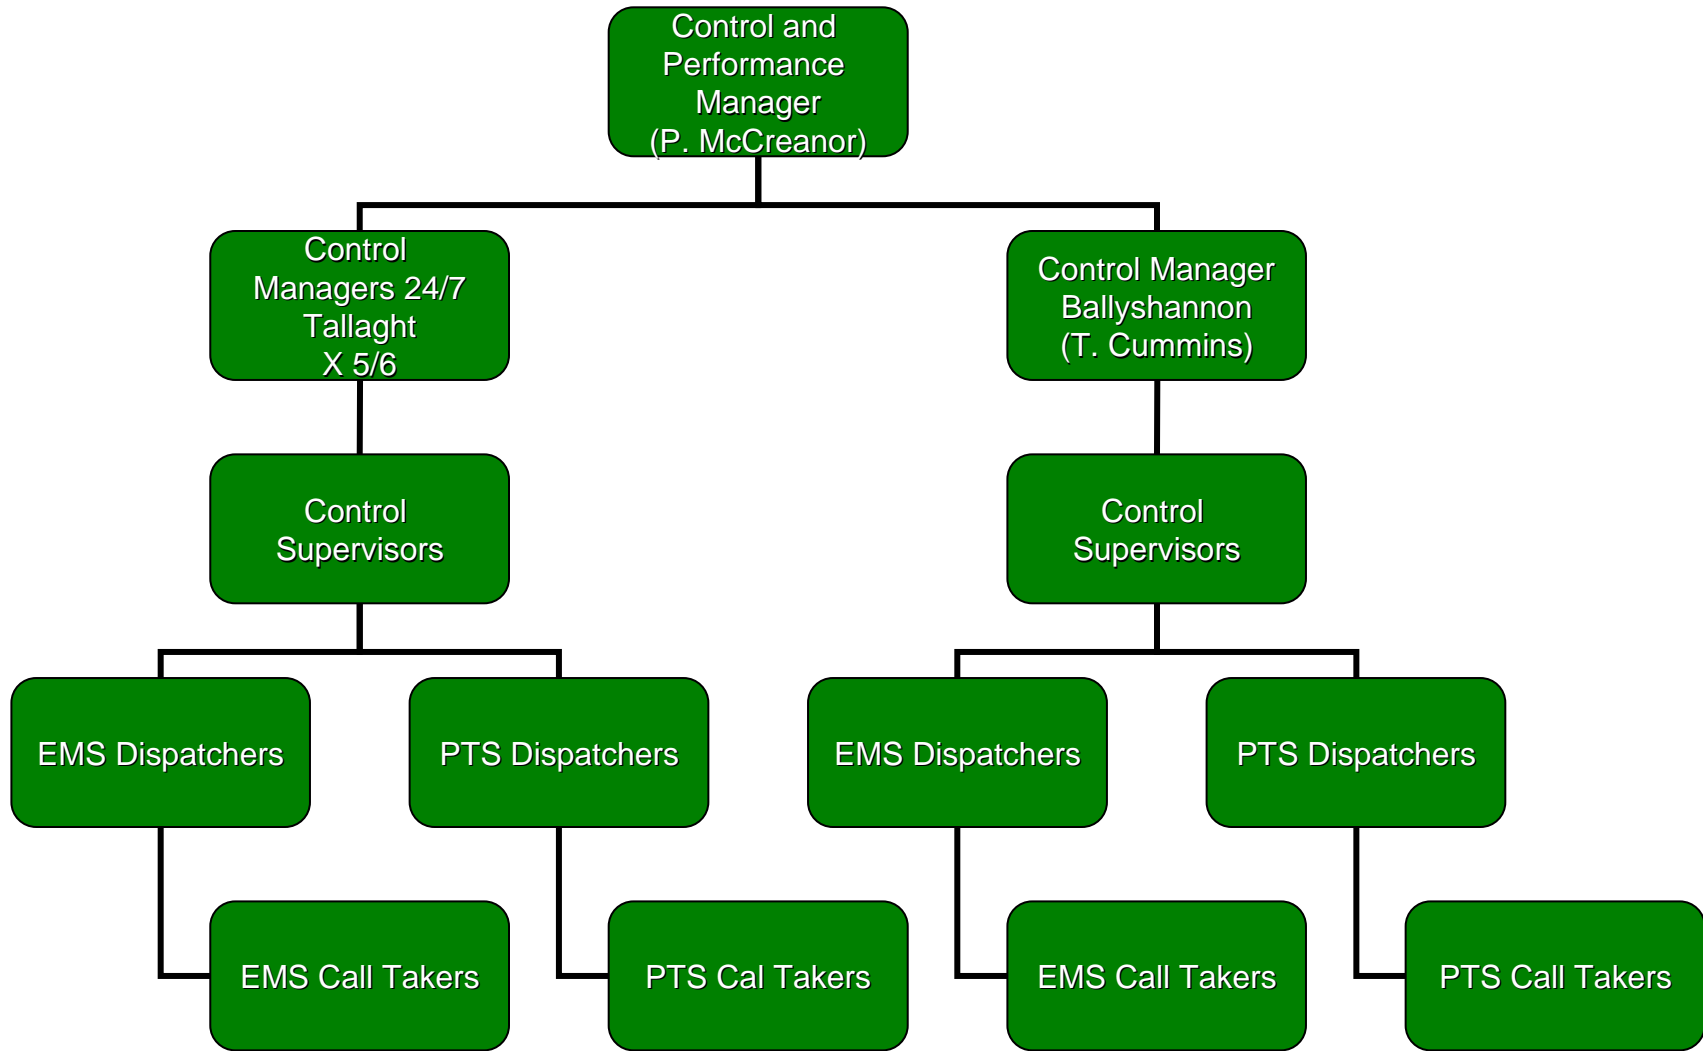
Control and Performance Manager (P. McCreanor)

Control Managers 24/7 Tallaght X 5/6

Control Supervisors

EMS Dispatchers

EMS Call Takers

PTS Dispatchers

PTS Cal Takers

Control Manager Ballyshannon (T. Cummins)

Control Supervisors

EMS Dispatchers

EMS Call Takers

PTS Dispatchers

PTS Call Takers